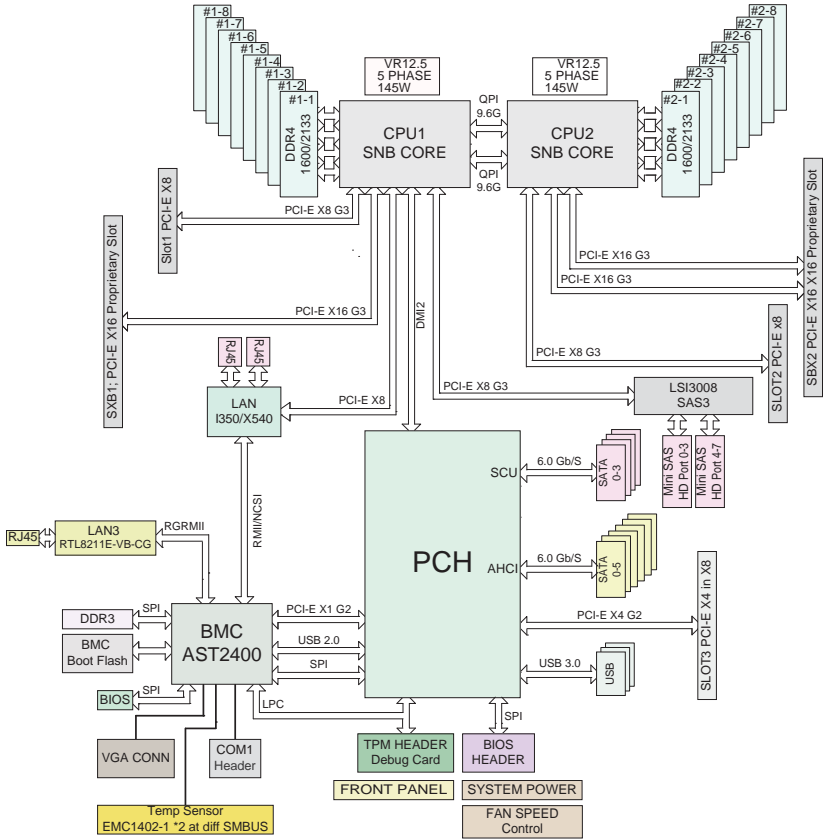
#1-8
#1-7
#1-6
#1-5
#1-4
#1-3
#1-2
#1-1
DDR4 1600/2133

VR12.5
5 PHASE
145W

CPU1
SNB CORE

QPI
9.6G

QPI
9.6G

VR12.5
5 PHASE
145W

CPU2
SNB CORE

#2-8
#2-7
#2-6
#2-5
#2-4
#2-3
#2-2
#2-1
DDR4 1600/2133

Slot1 PCI-E X8

PCI-E X8 G3

SXB1: PCI-E X16 Proprietary Slot

PCI-E X16 G3

PCI-E X16 G3
PCI-E X16 G3

SBX2 PCI-E X16 Proprietary Slot

PCI-E X8 G3

SLOT2 PCI-E x8

DMI2

PCI-E X8 G3

LSI3008
SAS3

RJ45
RJ45

LAN
I350/X540

PCI-E X8

Mini SAS HD Port 0-3
Mini SAS HD Port 4-7

SCU
6.0 Gb/S
SATA 0-3

RJ45
LAN3
RTL8211E-VB-CG
RGRMII

RMII/NCSI

PCH

AHCI
6.0 Gb/S
SATA 0-5

SLOT3 PCI-E X4 in X8

DDR3
SPI

BMC
Boot Flash

BMC
AST2400

PCI-E X1 G2
USB 2.0
SPI

PCI-E X4 G2

USB 3.0
USB

BIOS
SPI

LPC

SPI

VGA CONN

COM1
Header

TPM HEADER
Debug Card

BIOS
HEADER

FRONT PANEL

SYSTEM POWER

FAN SPEED
Control

Temp Sensor
EMC1402-1 *2 at diff SMBUS